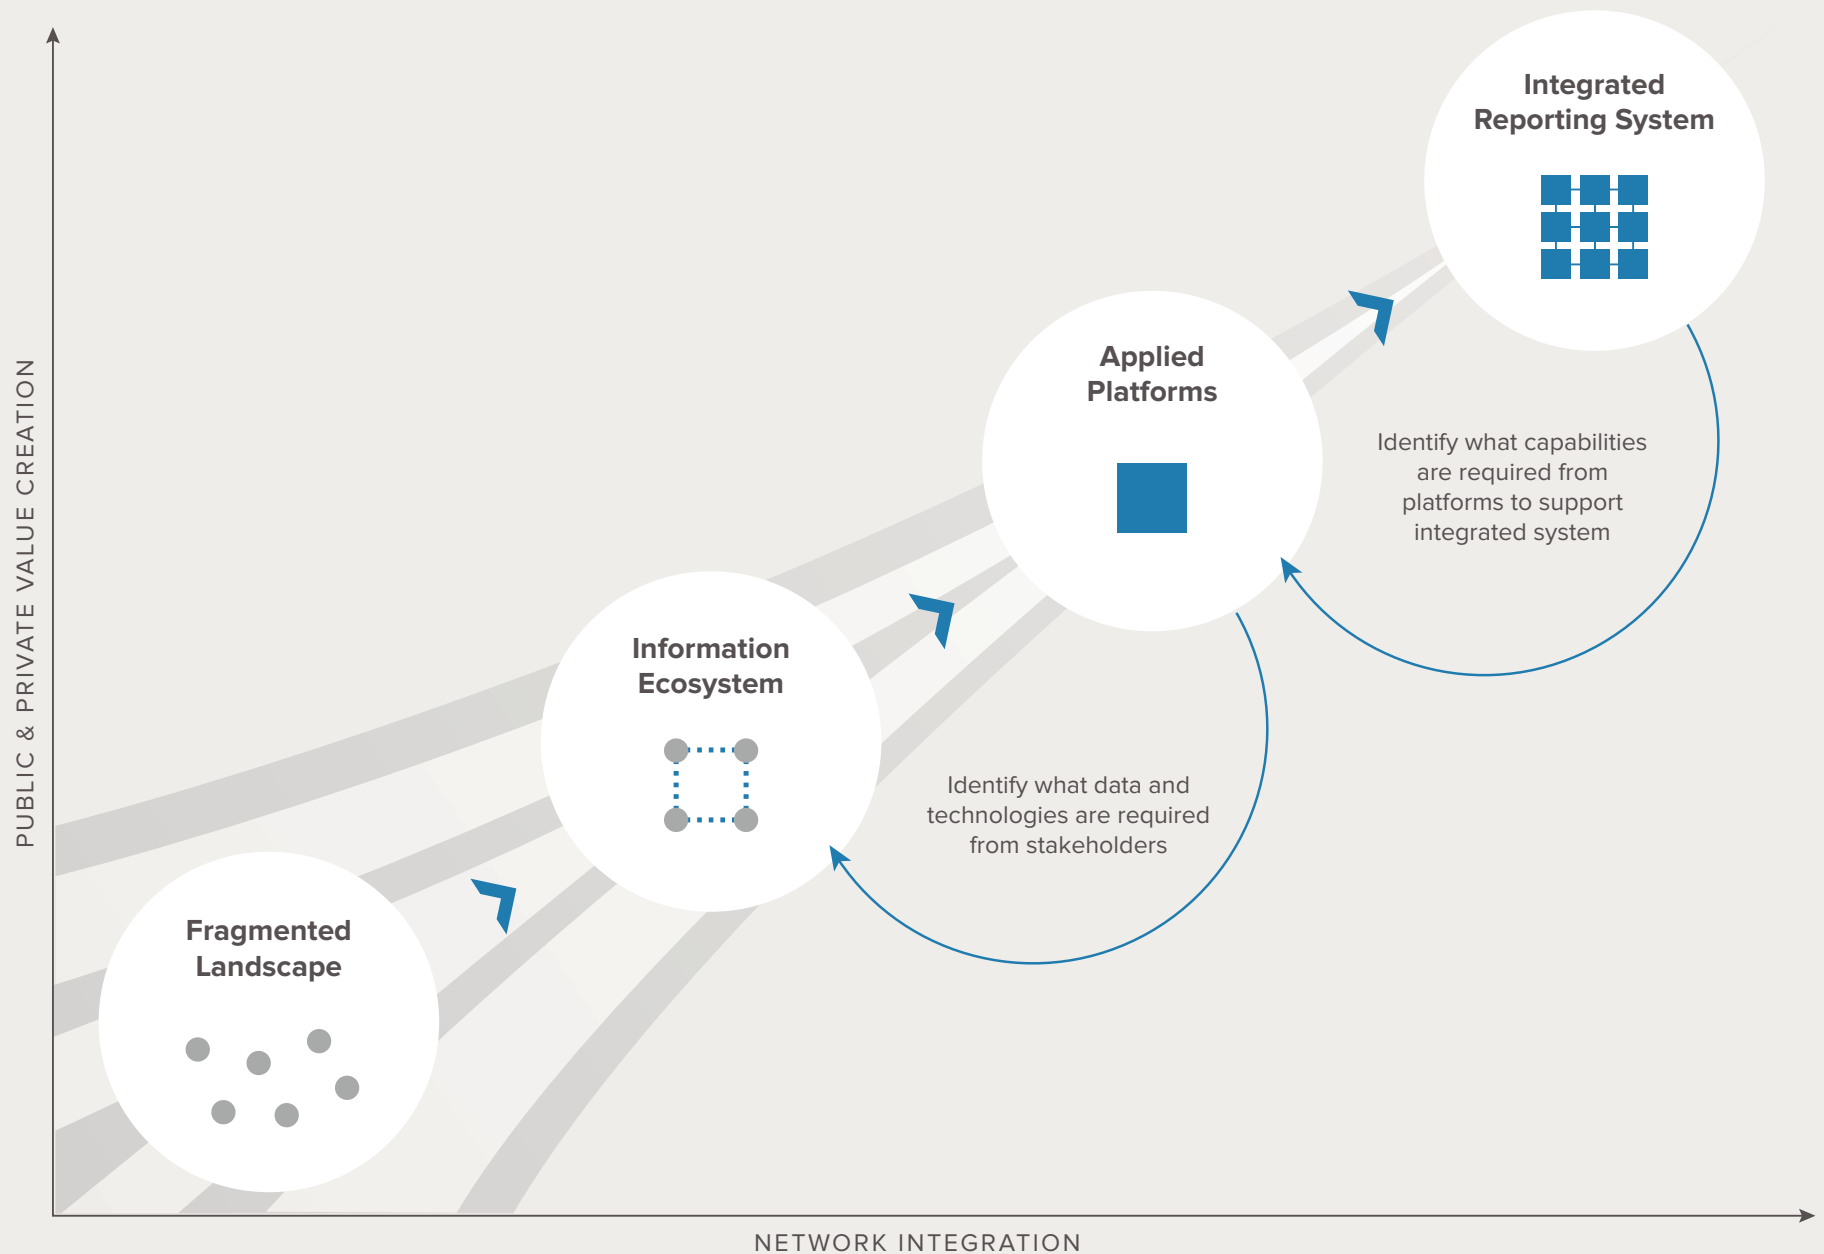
PUBLIC & PRIVATE VALUE CREATION

Integrated Reporting System

Applied Platforms

Identify what capabilities are required from platforms to support integrated system

Information Ecosystem

Identify what data and technologies are required from stakeholders

Fragmented Landscape

NETWORK INTEGRATION